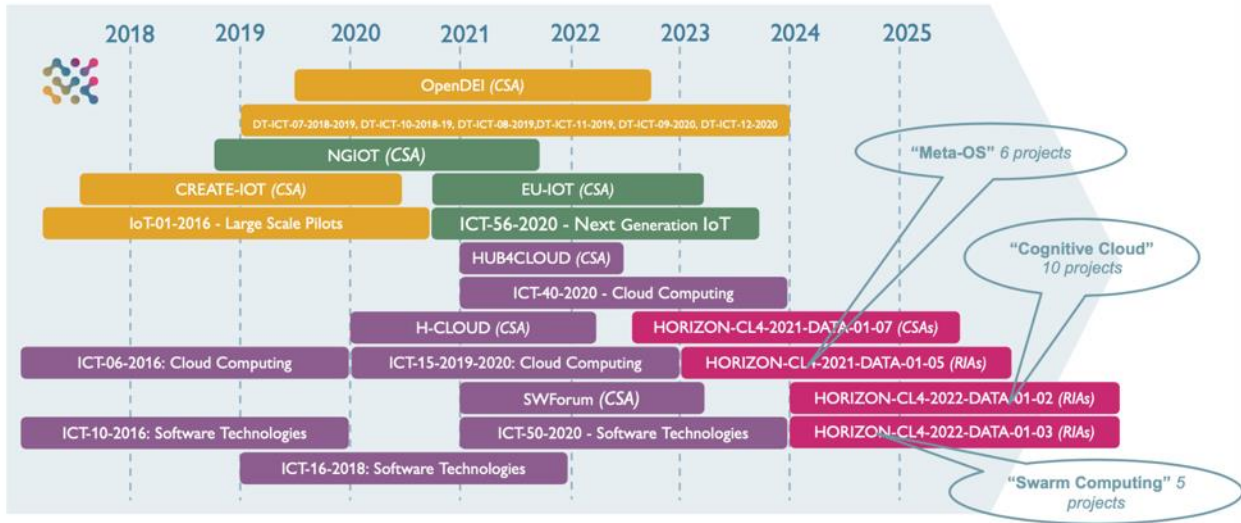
2018 2019 2020 2021 2022 2023 2024 2025

OpenDEI (CSA)

DT-ICT-07-2018-2019, DT-ICT-10-2018-19, DT-ICT-08-2019,DT-ICT-11-2019, DT-ICT-09-2020, DT-ICT-12-2020

NGIOT (CSA)

"Meta-OS" 6 projects

CREATE-IOT (CSA)

EU-IOT (CSA)

IoT-01-2016 - Large Scale Pilots

ICT-56-2020 - Next Generation IoT

HUB4CLOUD (CSA)

"Cognitive Cloud" 10 projects

ICT-40-2020 - Cloud Computing

H-CLOUD (CSA)

HORIZON-CL4-2021-DATA-01-07 (CSAs)

ICT-06-2016: Cloud Computing

ICT-15-2019-2020: Cloud Computing

HORIZON-CL4-2021-DATA-01-05 (RIAs)

SWForum (CSA)

HORIZON-CL4-2022-DATA-01-02 (RIAs)

ICT-10-2016: Software Technologies

ICT-50-2020 - Software Technologies

HORIZON-CL4-2022-DATA-01-03 (RIAs)

ICT-16-2018: Software Technologies

"Swarm Computing" 5 projects